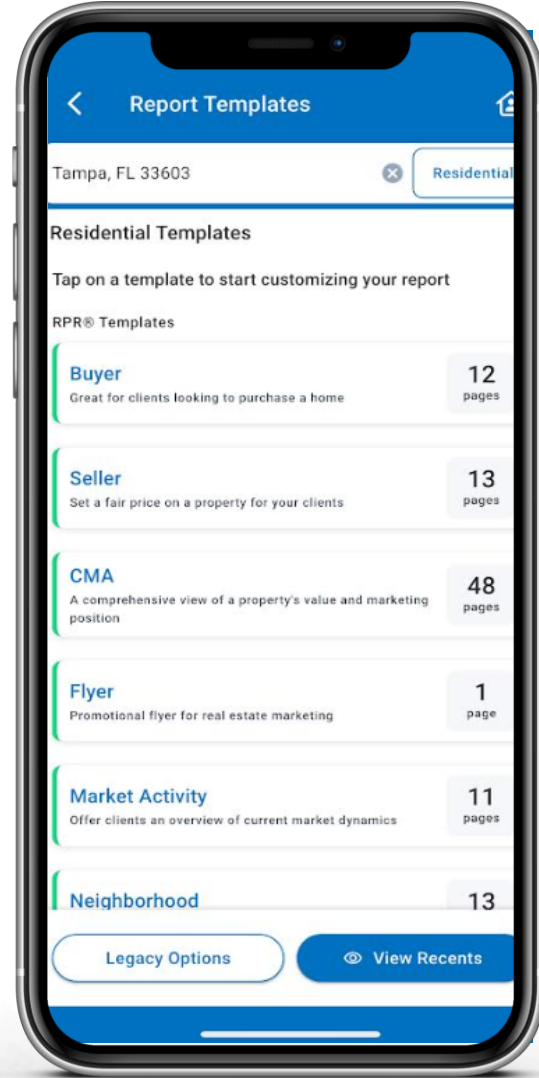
Report Templates

Tampa, FL 33603

Residential

Residential Templates

Tap on a template to start customizing your report

RPR® Templates

Buyer
Great for clients looking to purchase a home
12 pages

Seller
Set a fair price on a property for your clients
13 pages

CMA
A comprehensive view of a property's value and marketing position
48 pages

Flyer
Promotional flyer for real estate marketing
1 page

Market Activity
Offer clients an overview of current market dynamics
11 pages

Neighborhood
13

Legacy Options

View Recents